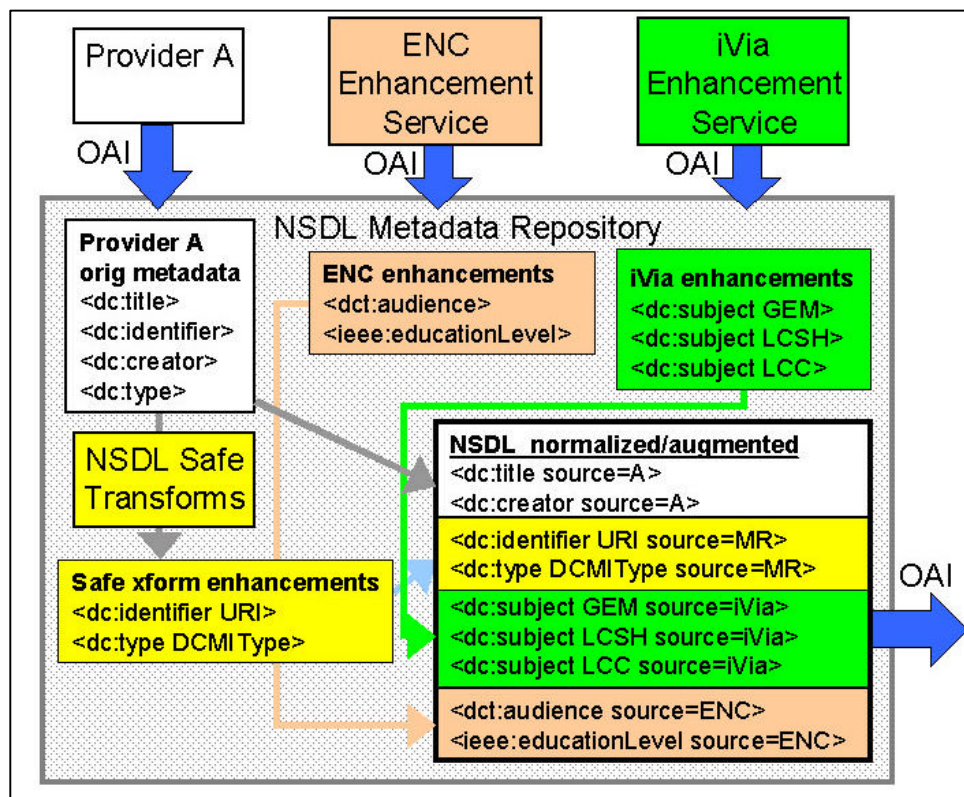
Provider A

ENC Enhancement Service

iVia Enhancement Service

OAI

OAI

OAI

NSDL Metadata Repository

Provider A orig metadata
<dc:title>
<dc:identifier>
<dc:creator>
<dc:type>

ENC enhancements
<dct:audience>
<ieee:educationLevel>

iVia enhancements
<dc:subject GEM>
<dc:subject LCSH>
<dc:subject LCC>

NSDL Safe Transforms

Safe xform enhancements
<dc:identifier URI>
<dc:type DCMIType>

NSDL normalized/augmented
<dc:title source=A>
<dc:creator source=A>
<dc:identifier URI source=MR>
<dc:type DCMIType source=MR>
<dc:subject GEM source=iVia>
<dc:subject LCSH source=iVia>
<dc:subject LCC source=iVia>
<dct:audience source=ENC>
<ieee:educationLevel source=ENC>

OAI